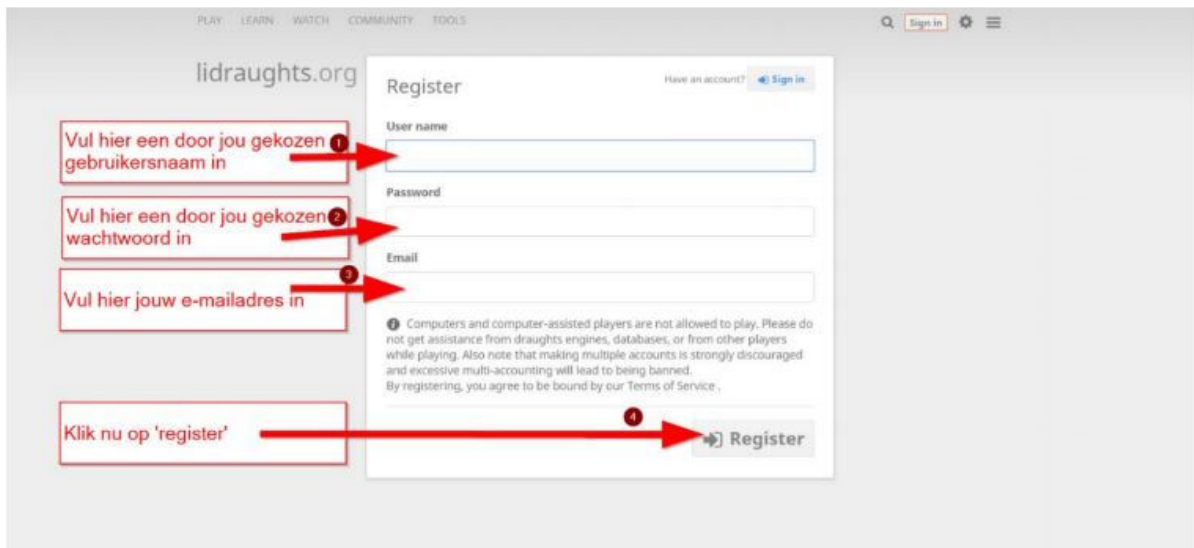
PLAY LEARN WATCH COMMUNITY TOOLS

Sign in

lidraughts.org

Register

Have an account? Sign in

Vul hier een door jou gekozen gebruikersnaam in

1

User name

Password

Vul hier een door jou gekozen wachtwoord in

2

Email

3

Vul hier jouw e-mailadres in

Computers and computer-assisted players are not allowed to play. Please do not get assistance from draughts engines, databases, or from other players while playing. Also note that making multiple accounts is strongly discouraged and excessive multi-accounting will lead to being banned.
By registering, you agree to be bound by our Terms of Service .

Klik nu op 'register'

4

Register